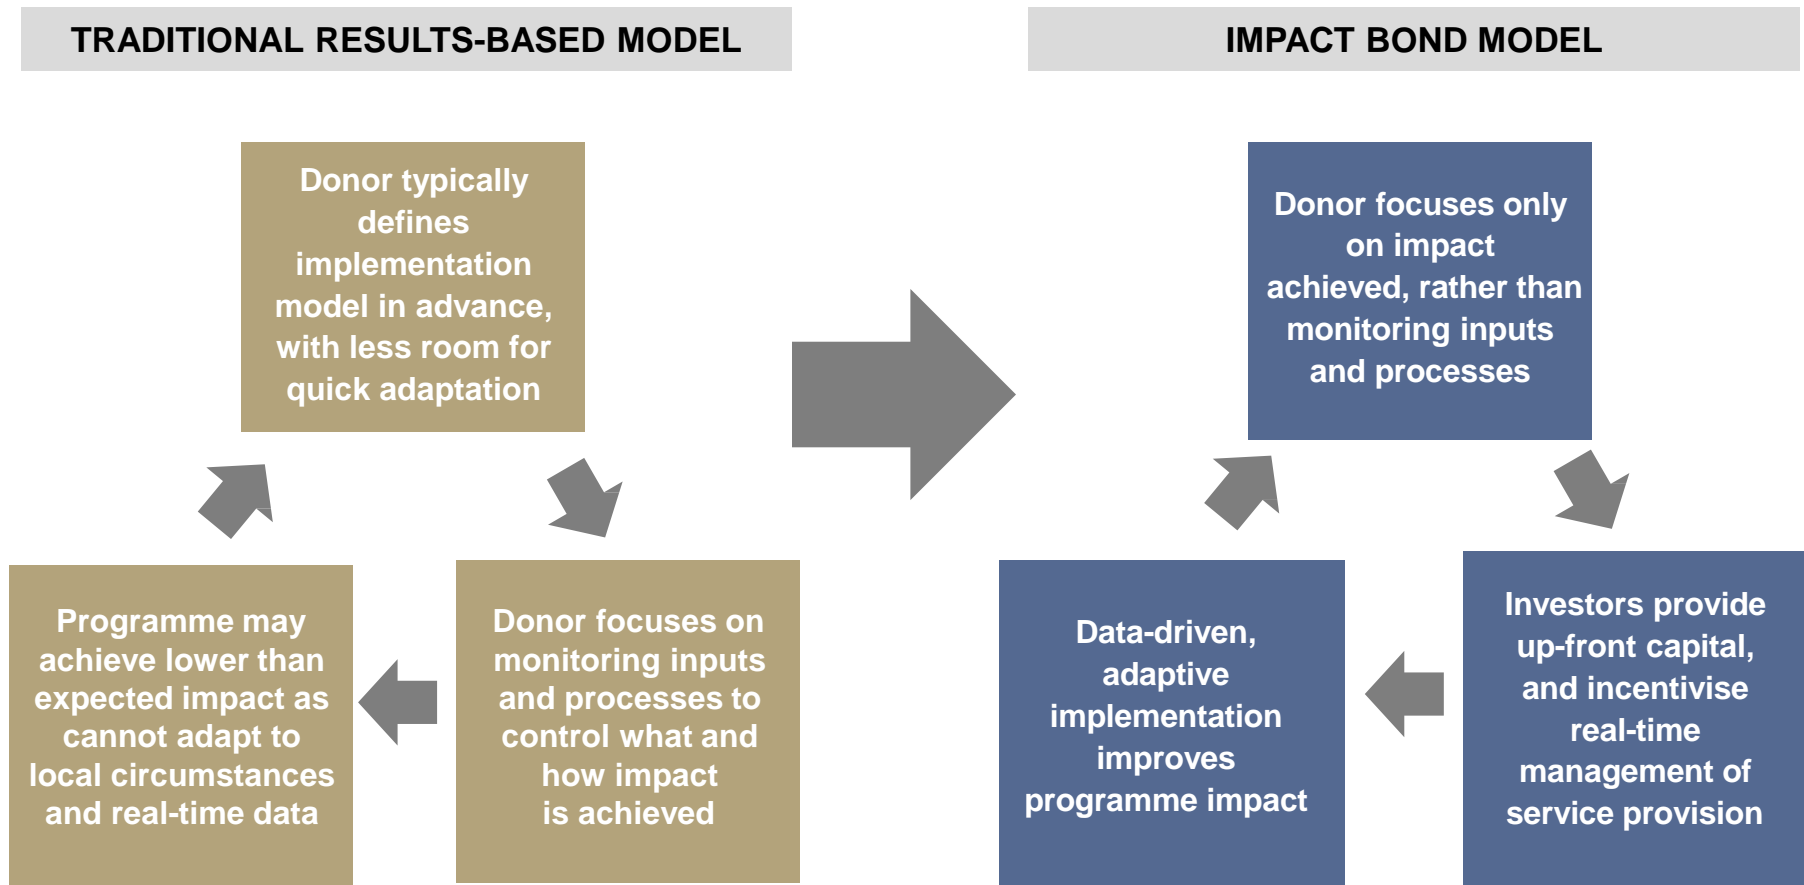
TRADITIONAL RESULTS-BASED MODEL

Donor typically defines implementation model in advance, with less room for quick adaptation

Donor focuses on monitoring inputs and processes to control what and how impact is achieved

Programme may achieve lower than expected impact as cannot adapt to local circumstances and real-time data

IMPACT BOND MODEL

Donor focuses only on impact achieved, rather than monitoring inputs and processes

Investors provide up-front capital, and incentivise real-time management of service provision

Data-driven, adaptive implementation improves programme impact